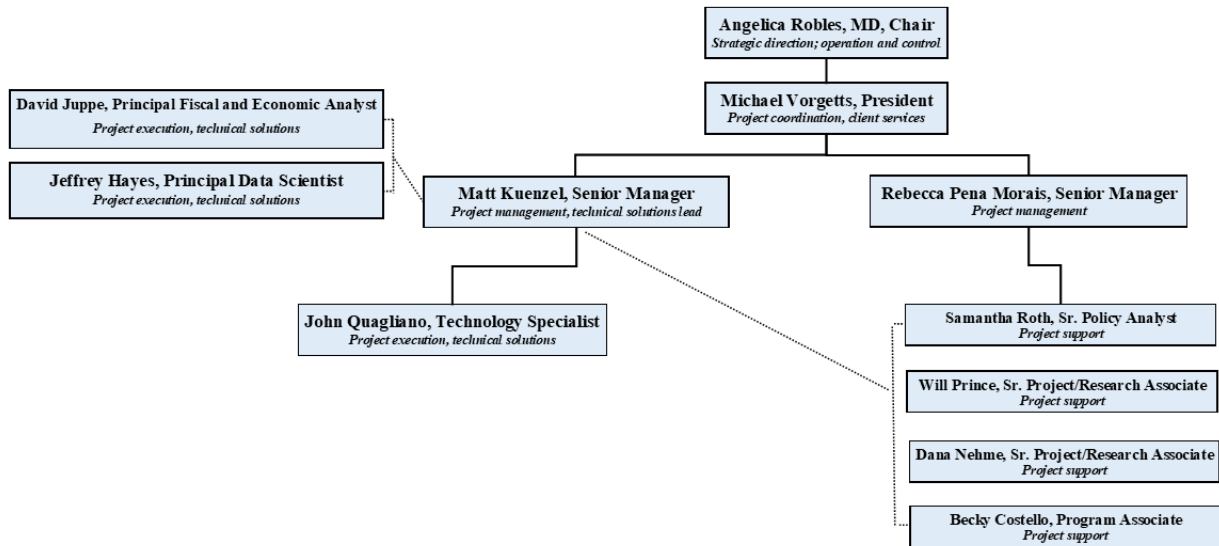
Angelica Robles, MD, Chair
Strategic direction; operation and control

Michael Vorgetts, President
Project coordination, client services

David Juppe, Principal Fiscal and Economic Analyst
Project execution, technical solutions

Jeffrey Hayes, Principal Data Scientist
Project execution, technical solutions

Matt Kuenzel, Senior Manager
Project management, technical solutions lead

Rebecca Pena Morais, Senior Manager
Project management

John Quagliano, Technology Specialist
Project execution, technical solutions

Samantha Roth, Sr. Policy Analyst
Project support

Will Prince, Sr. Project/Research Associate
Project support

Dana Nehme, Sr. Project/Research Associate
Project support

Becky Costello, Program Associate
Project support